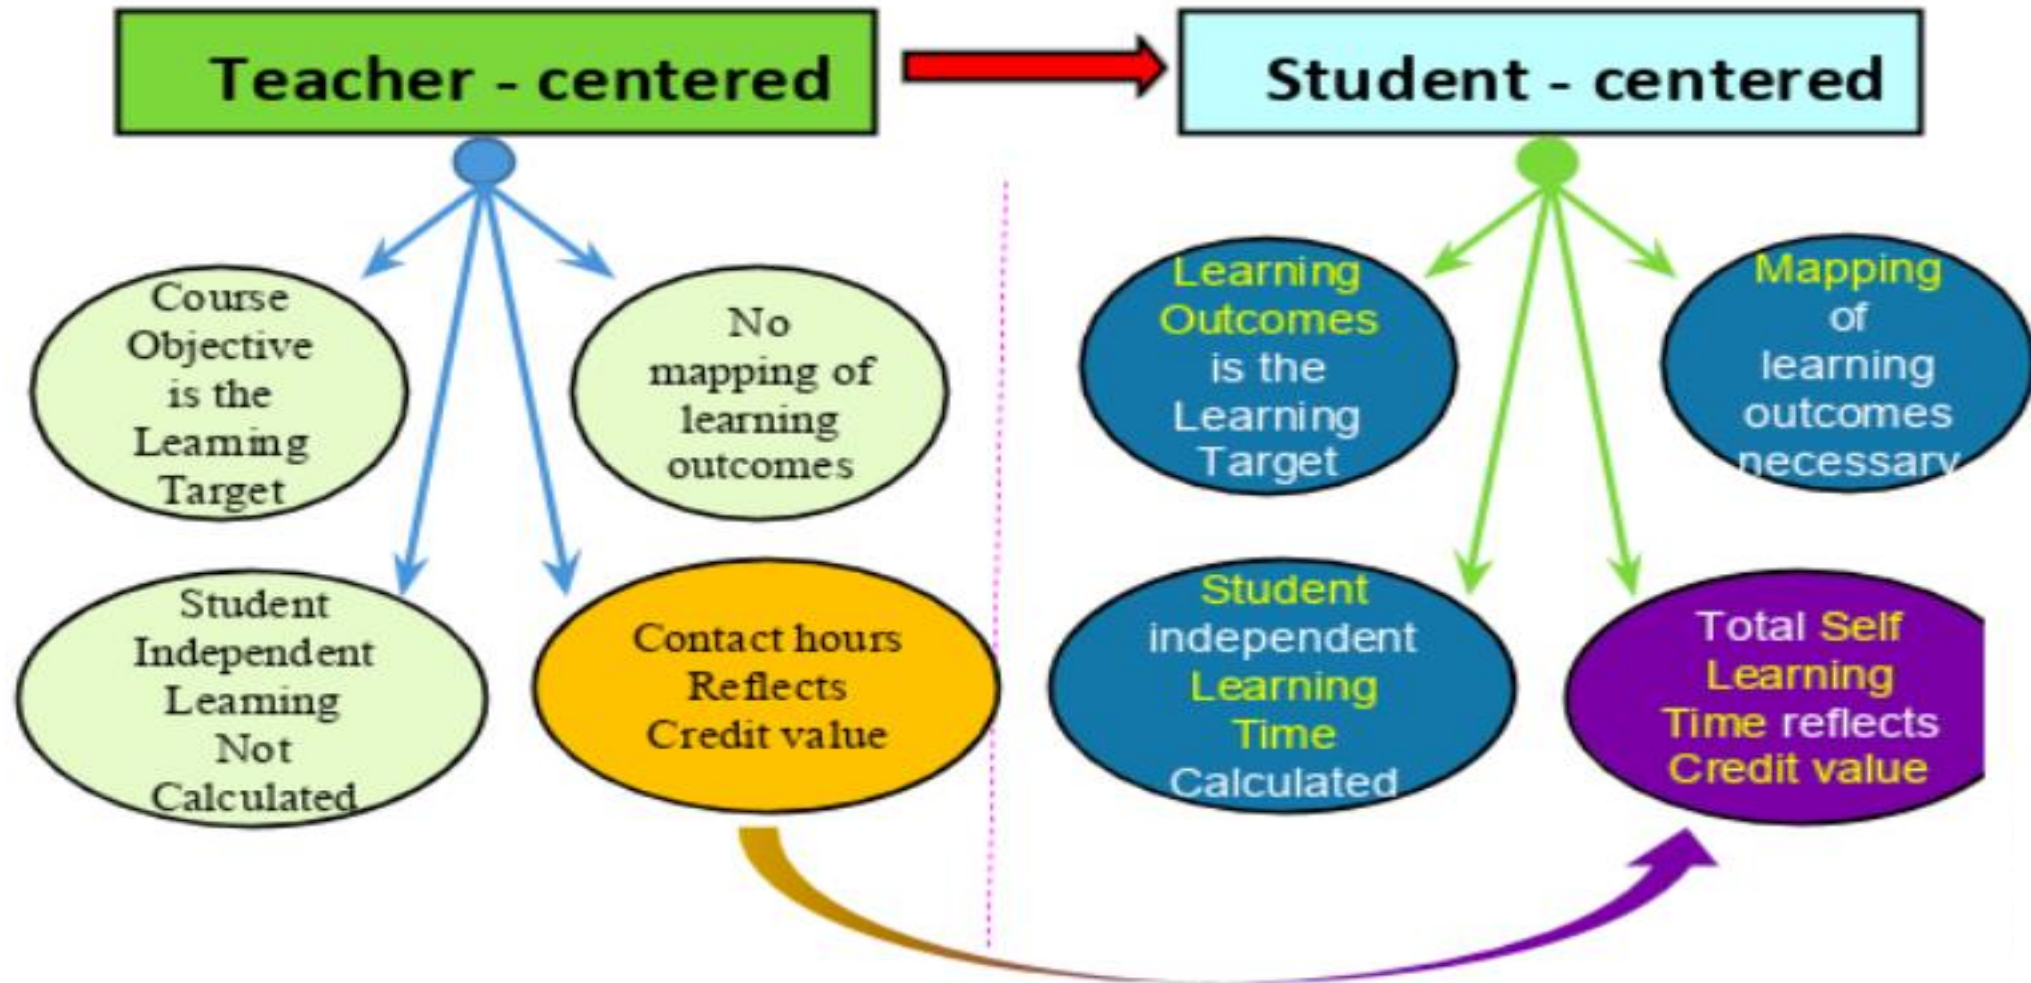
Teacher - centered

Student - centered

Course Objective is the Learning Target

No mapping of learning outcomes

Student Independent Learning Not Calculated

Contact hours Reflects Credit value

Learning Outcomes is the Learning Target

Mapping of learning outcomes necessary

Student independent Learning Time Calculated

Total Self Learning Time reflects Credit value